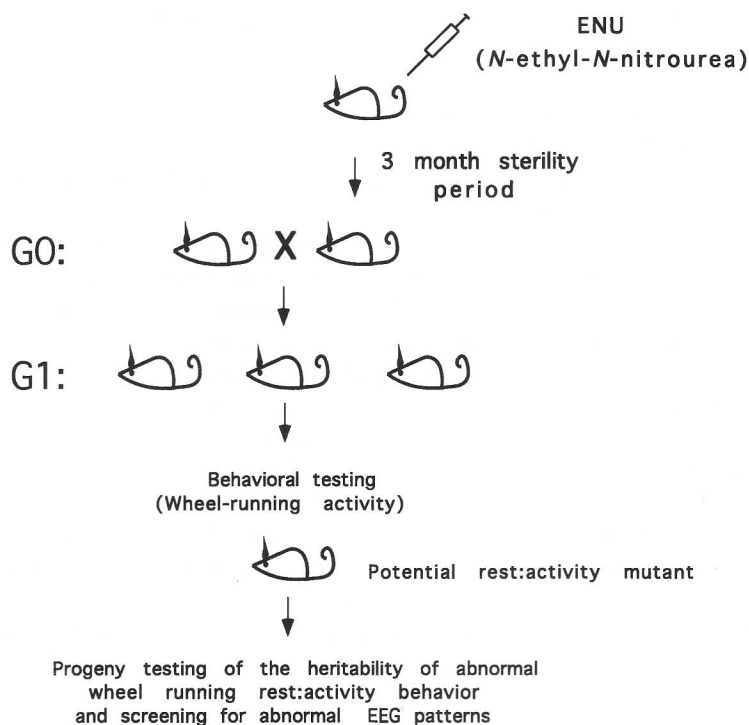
ENU
(*N*-ethyl-*N*-nitrourea)

3 month sterility period

G0:

X

G1:

Behavioral testing
(Wheel-running activity)

Potential rest:activity mutant

Progeny testing of the heritability of abnormal wheel running rest:activity behavior and screening for abnormal EEG patterns